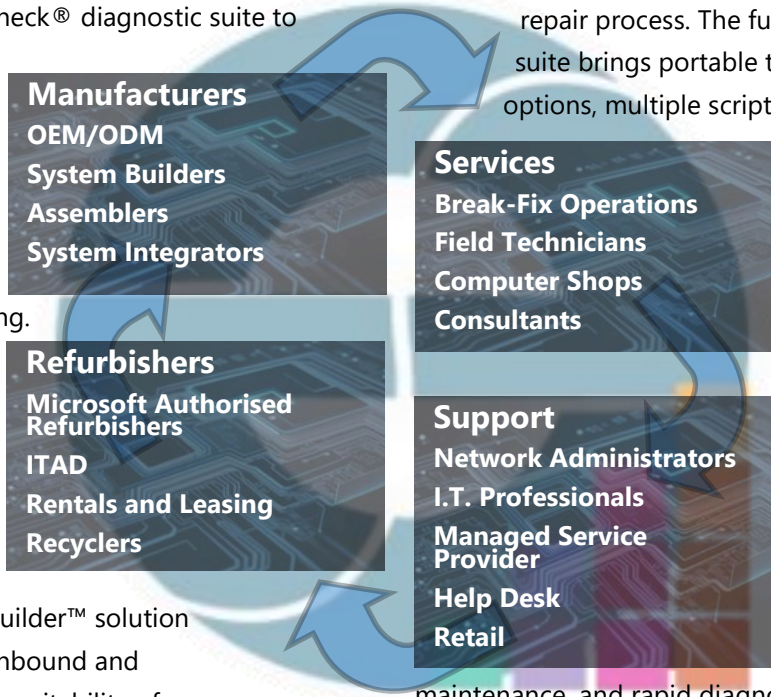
heck® diagnostic suite to

repair process. The fu
suite brings portable t
options, multiple script

Manufacturers
OEM/ODM
System Builders
Assemblers
System Integrators

Services
Break-Fix Operations
Field Technicians
Computer Shops
Consultants

ng.

Refurbishers
Microsoft Authorised Refurbishers
ITAD
Rentals and Leasing
Recyclers

Support
Network Administrators
I.T. Professionals
Managed Service Provider
Help Desk
Retail

uilder™ solution
nbound and

maintenance, and rapid diagno